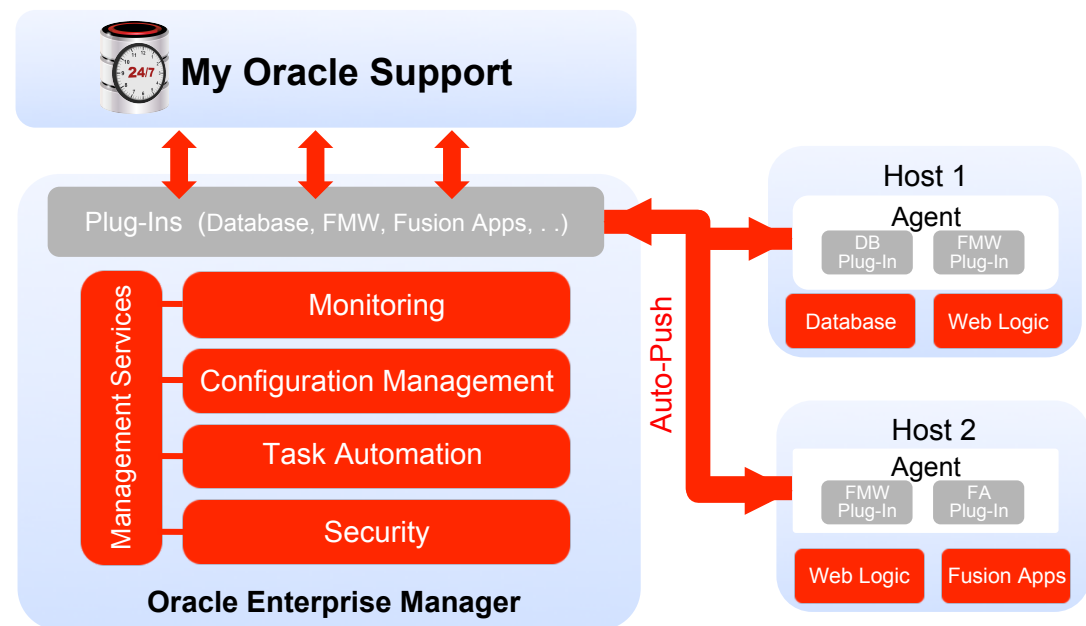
24/7

My Oracle Support

Plug-Ins (Database, FMW, Fusion Apps, . .)

Management Services

Monitoring

Configuration Management

Task Automation

Security

Oracle Enterprise Manager

Auto-Push

Host 1

Agent

DB Plug-In

FMW Plug-In

Database

Web Logic

Host 2

Agent

FMW Plug-In

FA Plug-In

Web Logic

Fusion Apps